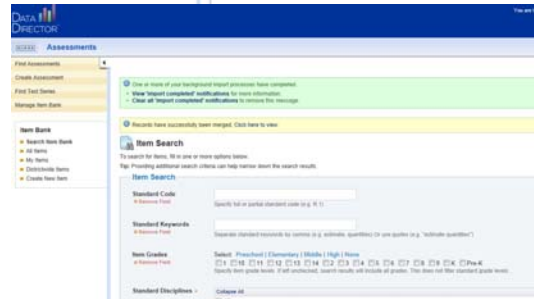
DATA DIRECTOR

You are

Assessments

Find Assessments
Create Assessment
Find Test Series
Manage Item Bank

Item Bank
Search Item Bank
All Items
My Items
Districtwide Items
Create New Item

One or more of your background import processes have completed.
View 'import completed' notifications for more information.
Clear all 'import completed' notifications to remove this message.

Records have successfully been merged. Click here to view.

Item Search

To search for items, fill in one or more options below.
Tip: Providing additional search criteria can help narrow down the search results.

Item Search

Standard Code
Remove Field
Specify full or partial standard code (e.g. R.1)

Standard Keywords
Remove Field
Separate standard keywords by comma (e.g. estimate, quantities) Or use quotes (e.g. "estimate quantities")

Item Grades
Remove Field
Select: Preschool | Elementary | Middle | High | None
1 10 11 12 13 14 2 3 4 5 6 7 8 9 K Pre-K
Specify item grade levels. If left unchecked, search results will include all grades. This does not filter standard grade levels.

Standard Disciplines
Collapse All